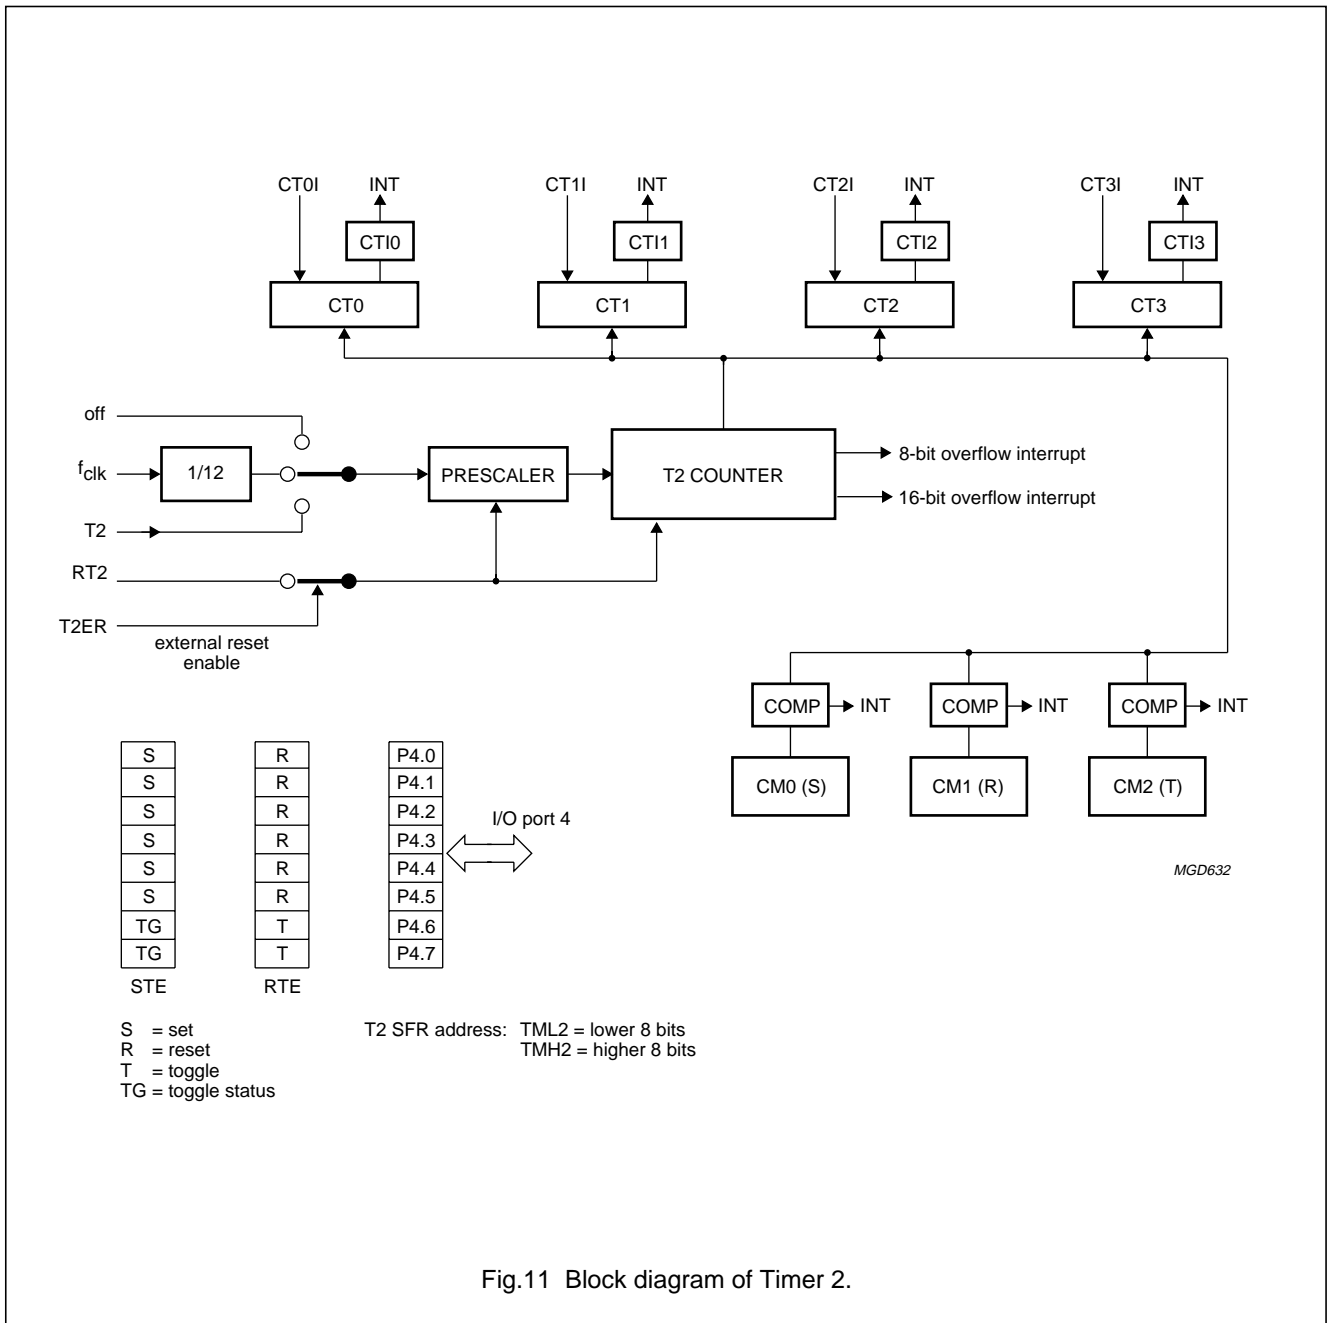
CT0I
INT
CTI0
CT0

CT1I
INT
CTI1
CT1

CT2I
INT
CTI2
CT2

CT3I
INT
CTI3
CT3

off
$f_{clk}$
1/12
T2
PRESCALER
T2 COUNTER
8-bit overflow interrupt
16-bit overflow interrupt
RT2
T2ER
external reset enable

COMP
INT
COMP
INT
COMP
INT
CM0 (S)
CM1 (R)
CM2 (T)

| S |
|---|
| S |
| S |
| S |
| S |
| S |
| TG |
| TG |

STE

| R |
|---|
| R |
| R |
| R |
| R |
| R |
| T |
| T |

RTE

| P4.0 |
|---|
| P4.1 |
| P4.2 |
| P4.3 |
| P4.4 |
| P4.5 |
| P4.6 |
| P4.7 |

I/O port 4

MGD632

S = set
R = reset
T = toggle
TG = toggle status

T2 SFR address: TML2 = lower 8 bits
TMH2 = higher 8 bits

Fig.11 Block diagram of Timer 2.